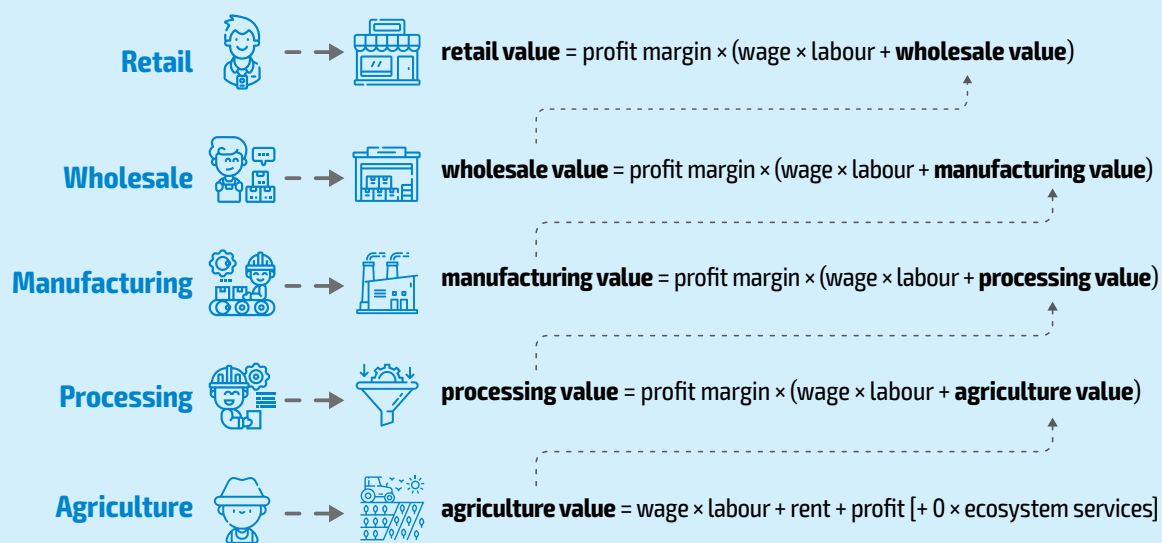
Retail

**retail value** = profit margin × (wage × labour + **wholesale value**)

Wholesale

**wholesale value** = profit margin × (wage × labour + **manufacturing value**)

Manufacturing

**manufacturing value** = profit margin × (wage × labour + **processing value**)

Processing

**processing value** = profit margin × (wage × labour + **agriculture value**)

Agriculture

**agriculture value** = wage × labour + rent + profit [+ 0 × ecosystem services]